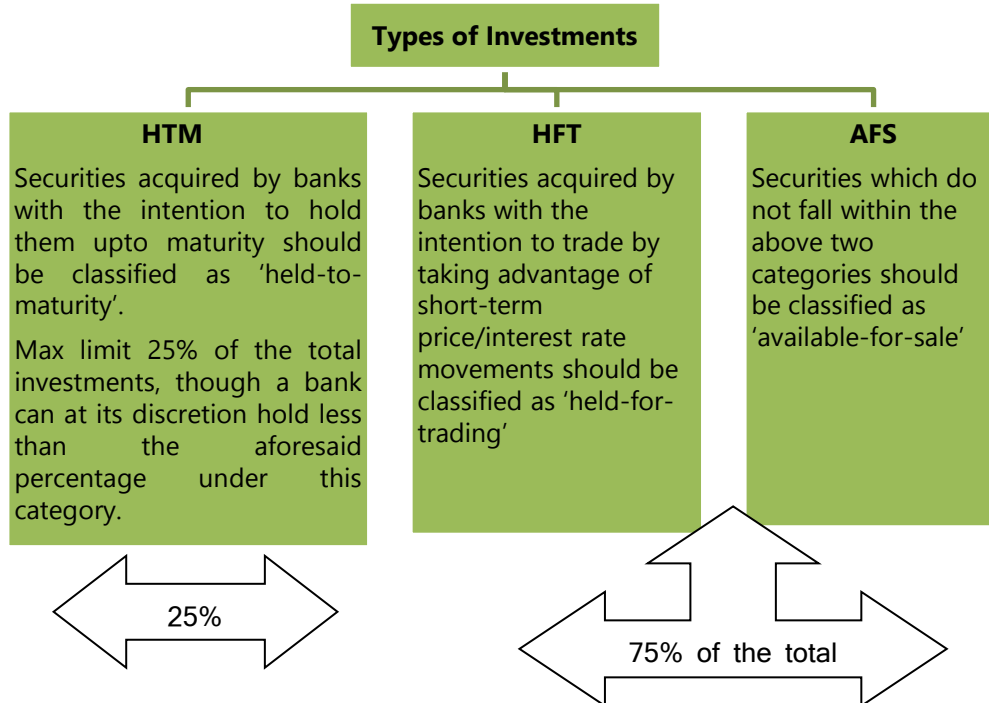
Types of Investments

HTM

Securities acquired by banks with the intention to hold them upto maturity should be classified as 'held-to-maturity'.

Max limit 25% of the total investments, though a bank can at its discretion hold less than the aforesaid percentage under this category.

HFT

Securities acquired by banks with the intention to trade by taking advantage of short-term price/interest rate movements should be classified as 'held-for-trading'

AFS

Securities which do not fall within the above two categories should be classified as 'available-for-sale'

25%

75% of the total